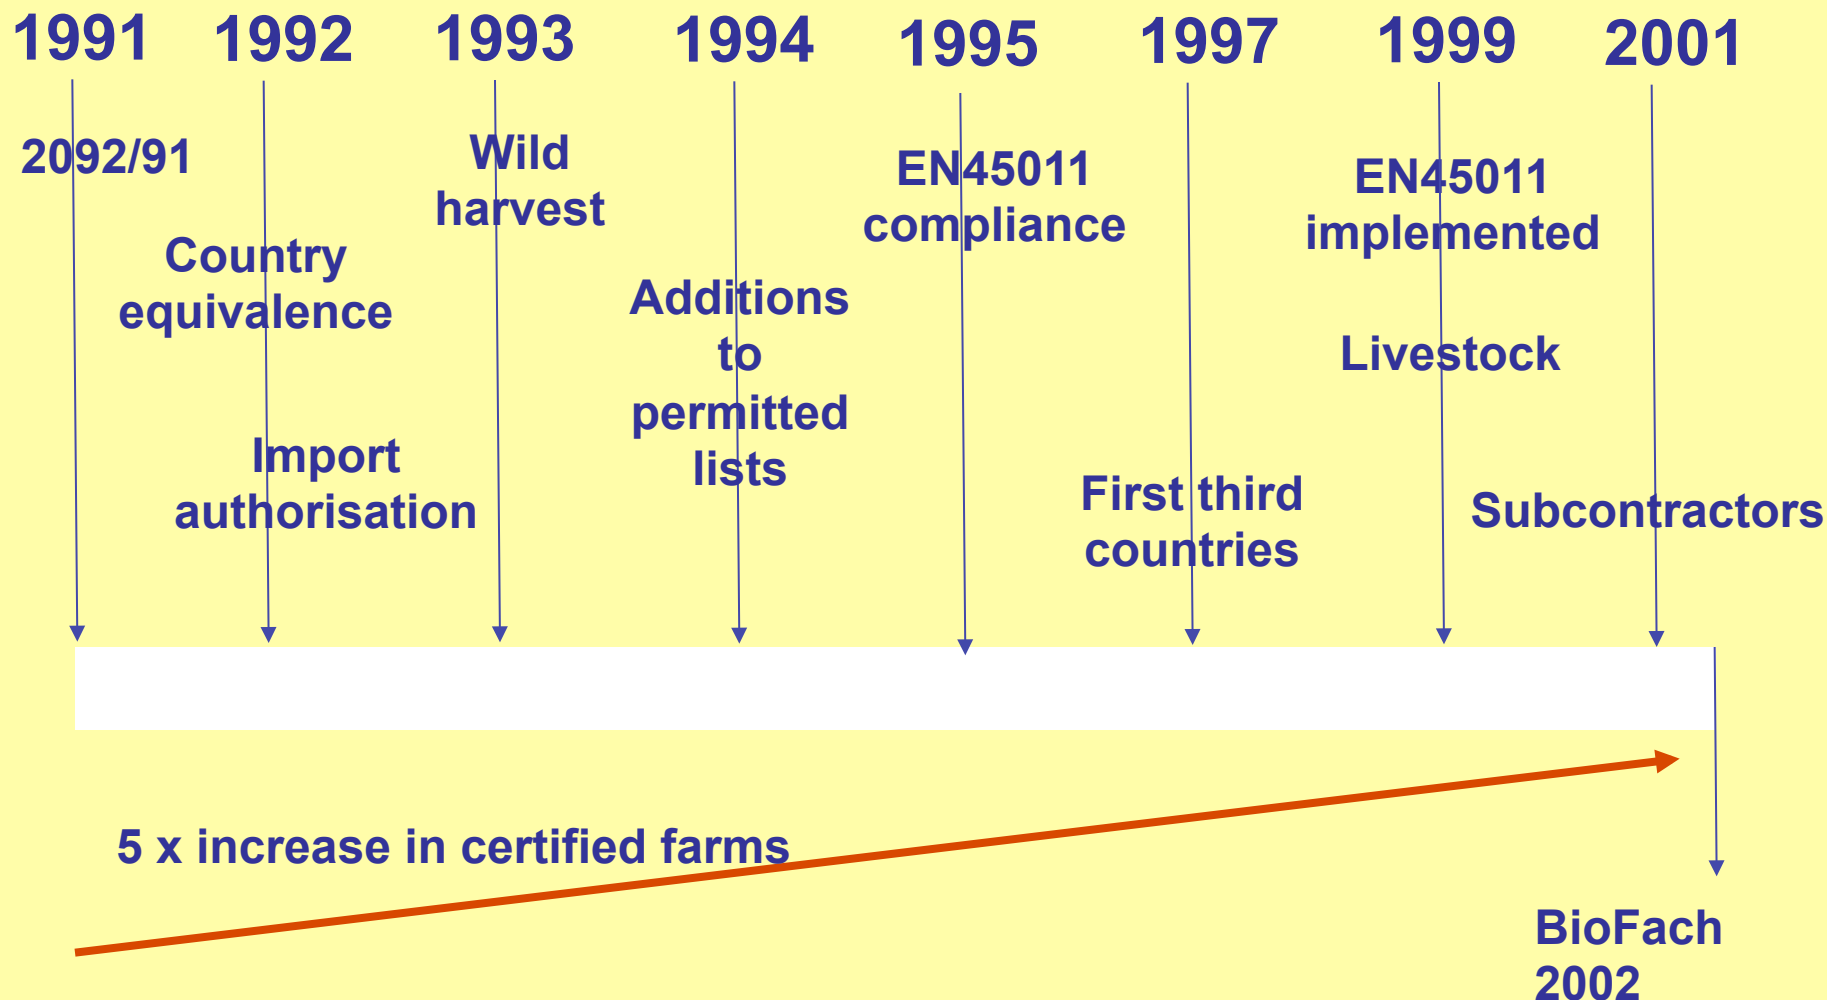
1991 1992 1993 1994 1995 1997 1999 2001

2092/91

Country equivalence

Import authorisation

Wild harvest

Additions to permitted lists

EN45011 compliance

First third countries

EN45011 implemented

Livestock

Subcontractors

5 x increase in certified farms

BioFach 2002